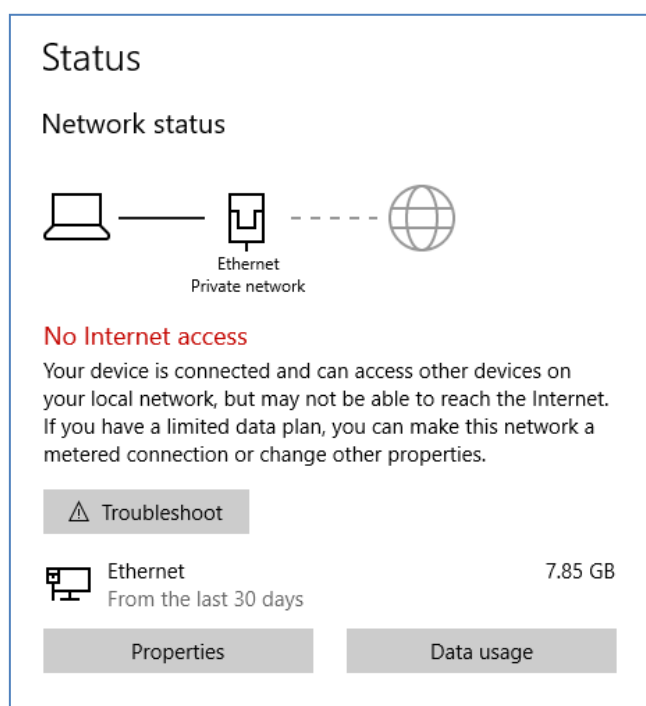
Status

Network status

Ethernet
Private network

No Internet access

Your device is connected and can access other devices on your local network, but may not be able to reach the Internet. If you have a limited data plan, you can make this network a metered connection or change other properties.

Troubleshoot

Ethernet
From the last 30 days

7.85 GB

Properties

Data usage